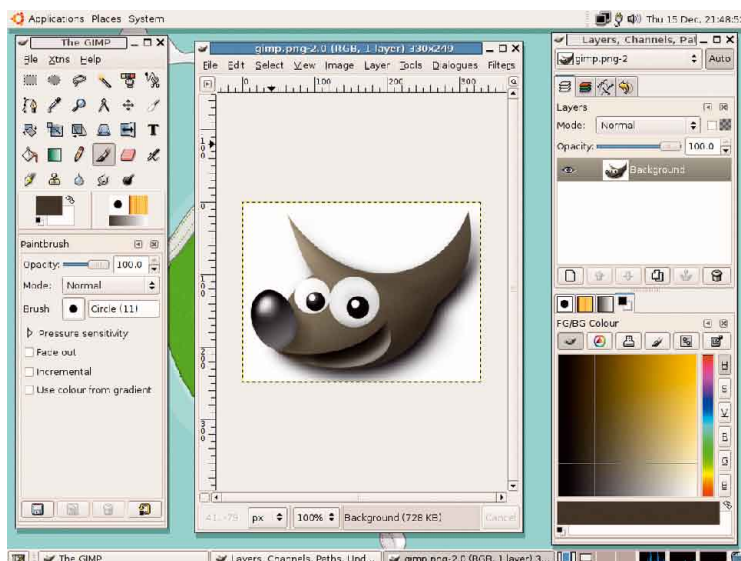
Applications Places System

Thu 15 Dec, 21:48:5

The GIMP

File Xtns Help

Paintbrush

Opacity: 100.0

Mode: Normal

Brush Circle (11)

Pressure sensitivity

Fade out

Incremental

Use colour from gradient

gimp.png-2.0 (RGB, 1 layer) 330x249

File Edit Select View Image Layer Tools Dialogues Filters

100 200 300

41, 79 px 100% Background (728 KB) Cancel

Layers, Channels, Pal

gimp.png-2 Auto

Layers

Mode: Normal

Opacity: 100.0

Background

FG/BG Colour

H
S
V
R
G
B

The GIMP Layers, Channels, Paths, Und... gimp.png-2.0 (RGB, 1 layer) 3...